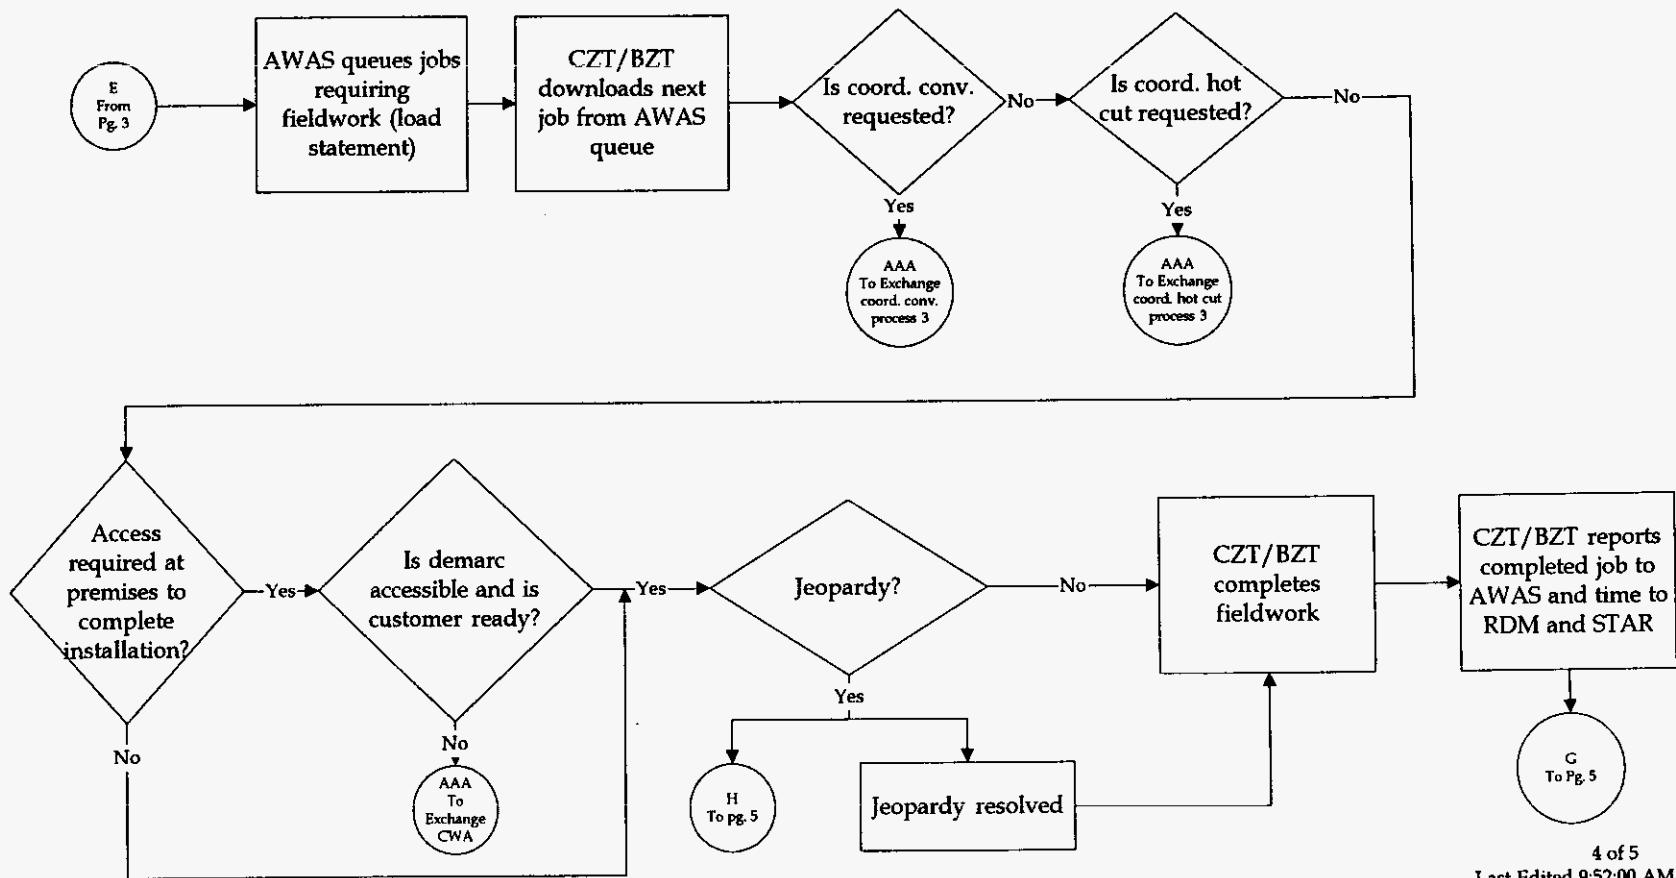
E
From
Pg. 3

AWAS queues jobs requiring fieldwork (load statement)

CZT/BZT downloads next job from AWAS queue

Is coord. conv. requested?

No

Is coord. hot cut requested?

No

Yes

AAA
To Exchange
coord. conv.
process 3

Yes

AAA
To Exchange
coord. hot cut
process 3

Access required at premises to complete installation?

Yes

Is demarc accessible and is customer ready?

Yes

Jeopardy?

No

CZT/BZT completes fieldwork

CZT/BZT reports completed job to AWAS and time to RDM and STAR

No

No

AAA
To
Exchange
CWA

Yes

H
To pg. 5

Jeopardy resolved

G
To Pg. 5

4 of 5
Last Edited 9:52:00 AM